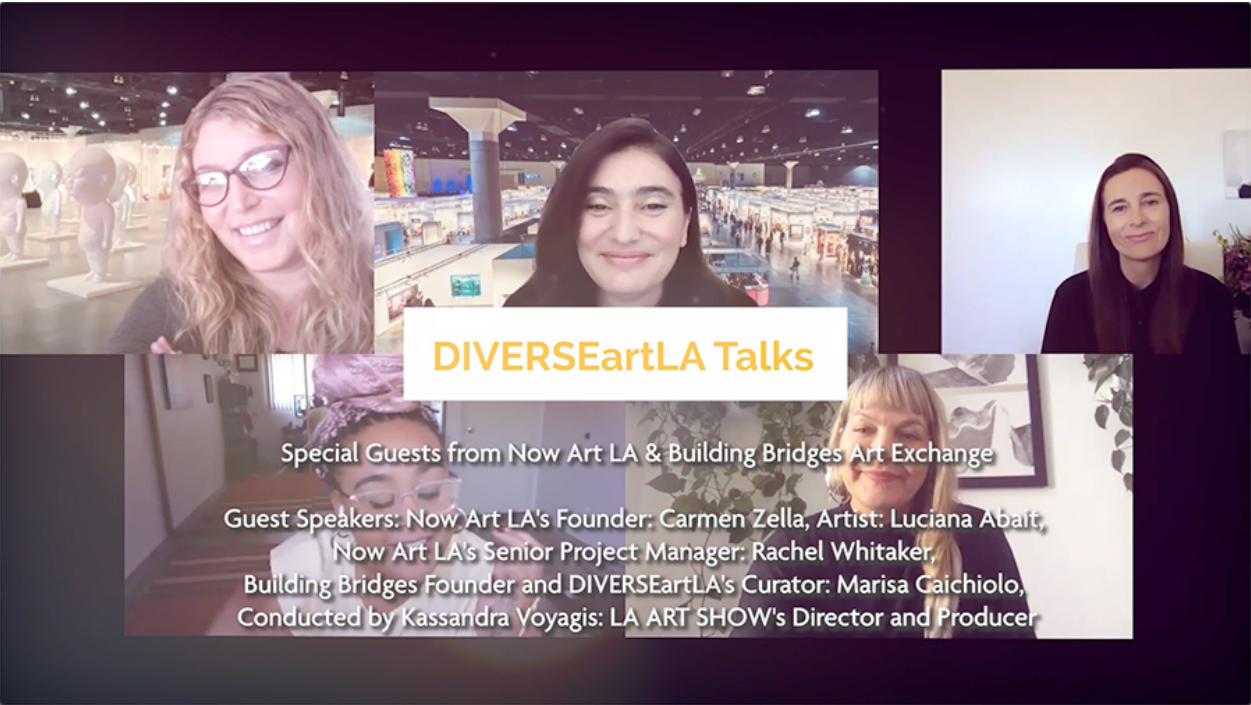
DIVERSEartLA Talks

Special Guests from Now Art LA & Building Bridges Art Exchange

Guest Speakers: Now Art LA's Founder: Carmen Zella, Artist: Luciana Abait, Now Art LA's Senior Project Manager: Rachel Whitaker, Building Bridges Founder and DIVERSEartLA's Curator: Marisa Caichiolo, Conducted by Kassandra Voyagis: LA ART SHOW's Director and Producer